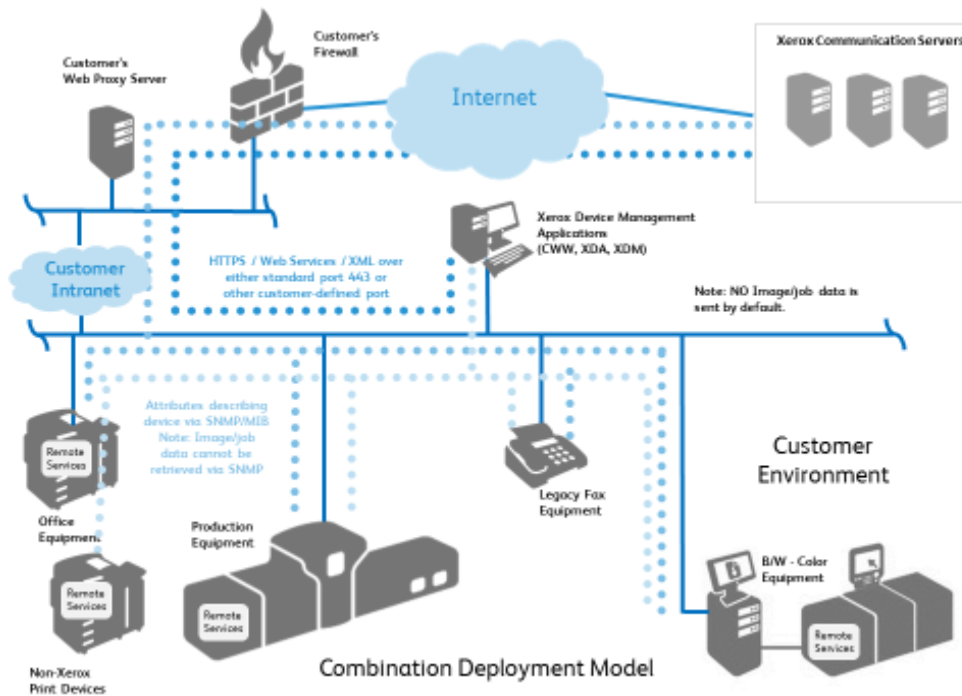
Customer's Web Proxy Server

Customer's Firewall

Internet

Xerox Communication Servers

Xerox Device Management Applications (CWW, XDA, XDM)

Customer Intranet

HTTPS / Web Services / XML over either standard port 443 or other customer-defined port

Note: NO Image/job data is sent by default.

Attributes describing device via SNMP/MIB Note: Image/job data cannot be retrieved via SNMP

Remote Services

Office Equipment

Remote Services

Non-Xerox Print Devices

Production Equipment

Remote Services

Legacy Fax Equipment

Customer Environment

B/W - Color Equipment

Remote Services

Combination Deployment Model